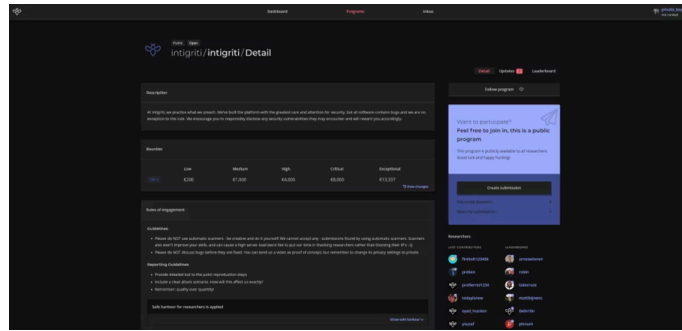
Dashboard Programs Inbox

Public Open

intigriti/intigriti/Detail

Detail Updates Leaderboard

Follow program

Description

At Intigriti, we practice what we preach. We've built the platform with the greatest care and attention for security, but all software contains bugs and we are no exception to the rule. We encourage you to responsibly disclose any security vulnerabilities that you may encounter and will reward you accordingly.

Bounties

| | Low | Medium | High | Critical | Exceptional |
|---|---|---|---|---|---|
| Tier 1 | €200 | €1,000 | €4,000 | €8,000 | €13,337 |

View changes

Rules of engagement

Guidelines

Please do NOT use automatic scanners - Be creative and do it yourself! We cannot accept any submissions found by using automatic scanners. Scanners also won't improve your skills, and can cause a high server load (we'd like to put our time in thanking researchers rather than blocking their IP's ;))

Please do NOT discuss bugs before they are fixed. You can send us a video as proof of concept, but remember to change its privacy settings to private

Reporting Guidelines

Provide detailed but to-the-point reproduction steps

Include a clear attack scenario: how will this affect us exactly?

Remember: quality over quantity!

Safe harbour for researchers is applied

Show safe harbour

Want to participate?

Feel free to join in, this is a public program

This program is publicly available to all researchers. Good luck and happy hunting!

Create submission

Researchers

LAST CONTRIBUTORS

LEADERBOARD

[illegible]

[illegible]

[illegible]

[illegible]

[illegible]

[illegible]